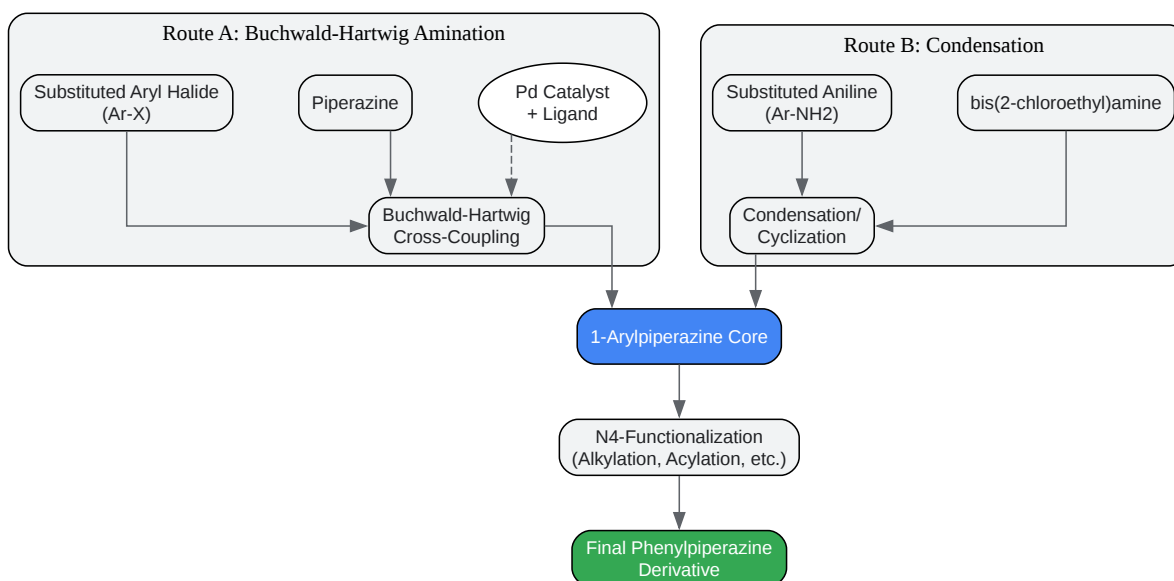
Route A: Buchwald-Hartwig Amination

Substituted Aryl Halide (Ar-X)

Piperazine

Pd Catalyst + Ligand

Buchwald-Hartwig Cross-Coupling

Route B: Condensation

Substituted Aniline (Ar-NH2)

bis(2-chloroethyl)amine

Condensation/ Cyclization

1-Arylpiperazine Core

N4-Functionalization (Alkylation, Acylation, etc.)

Final Phenylpiperazine Derivative